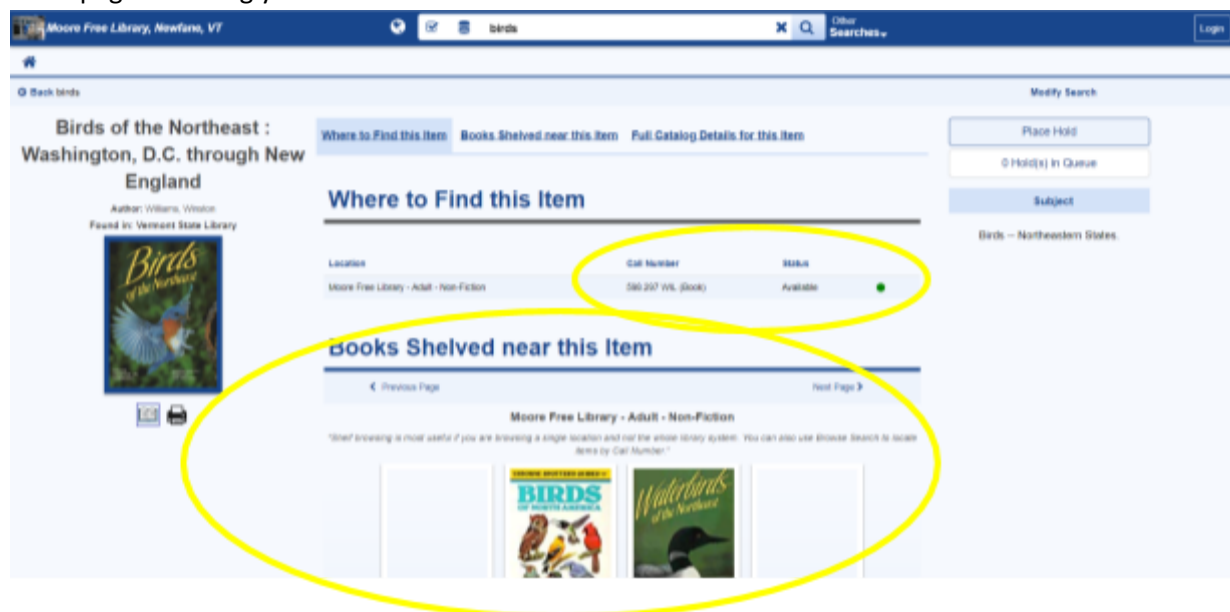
Moore Free Library, Newfane, VT

birds

Other Searches

Login

Back birds

Modify Search

Birds of the Northeast : Washington, D.C. through New England

Author: Williams, Winston
Found in: Vermont State Library

Birds of the Northeast

Where to Find this Item   Books Shelved near this Item   Full Catalog Details for this Item

Where to Find this Item

| Location | Call Number | Status |
|---|---|---|
| Moore Free Library - Adult - Non-Fiction | 598.297 WIL (Book) | Available |

Books Shelved near this Item

Previous Page   Next Page

Moore Free Library - Adult - Non-Fiction

"Shelf browsing is most useful if you are browsing a single location and not the whole library system. You can also use Browse Search to locate items by Call Number."

BIRDS OF NORTH AMERICA

Waterbirds of the Northeast

Place Hold

0 Hold(s) in Queue

Subject

Birds -- Northeastern States.